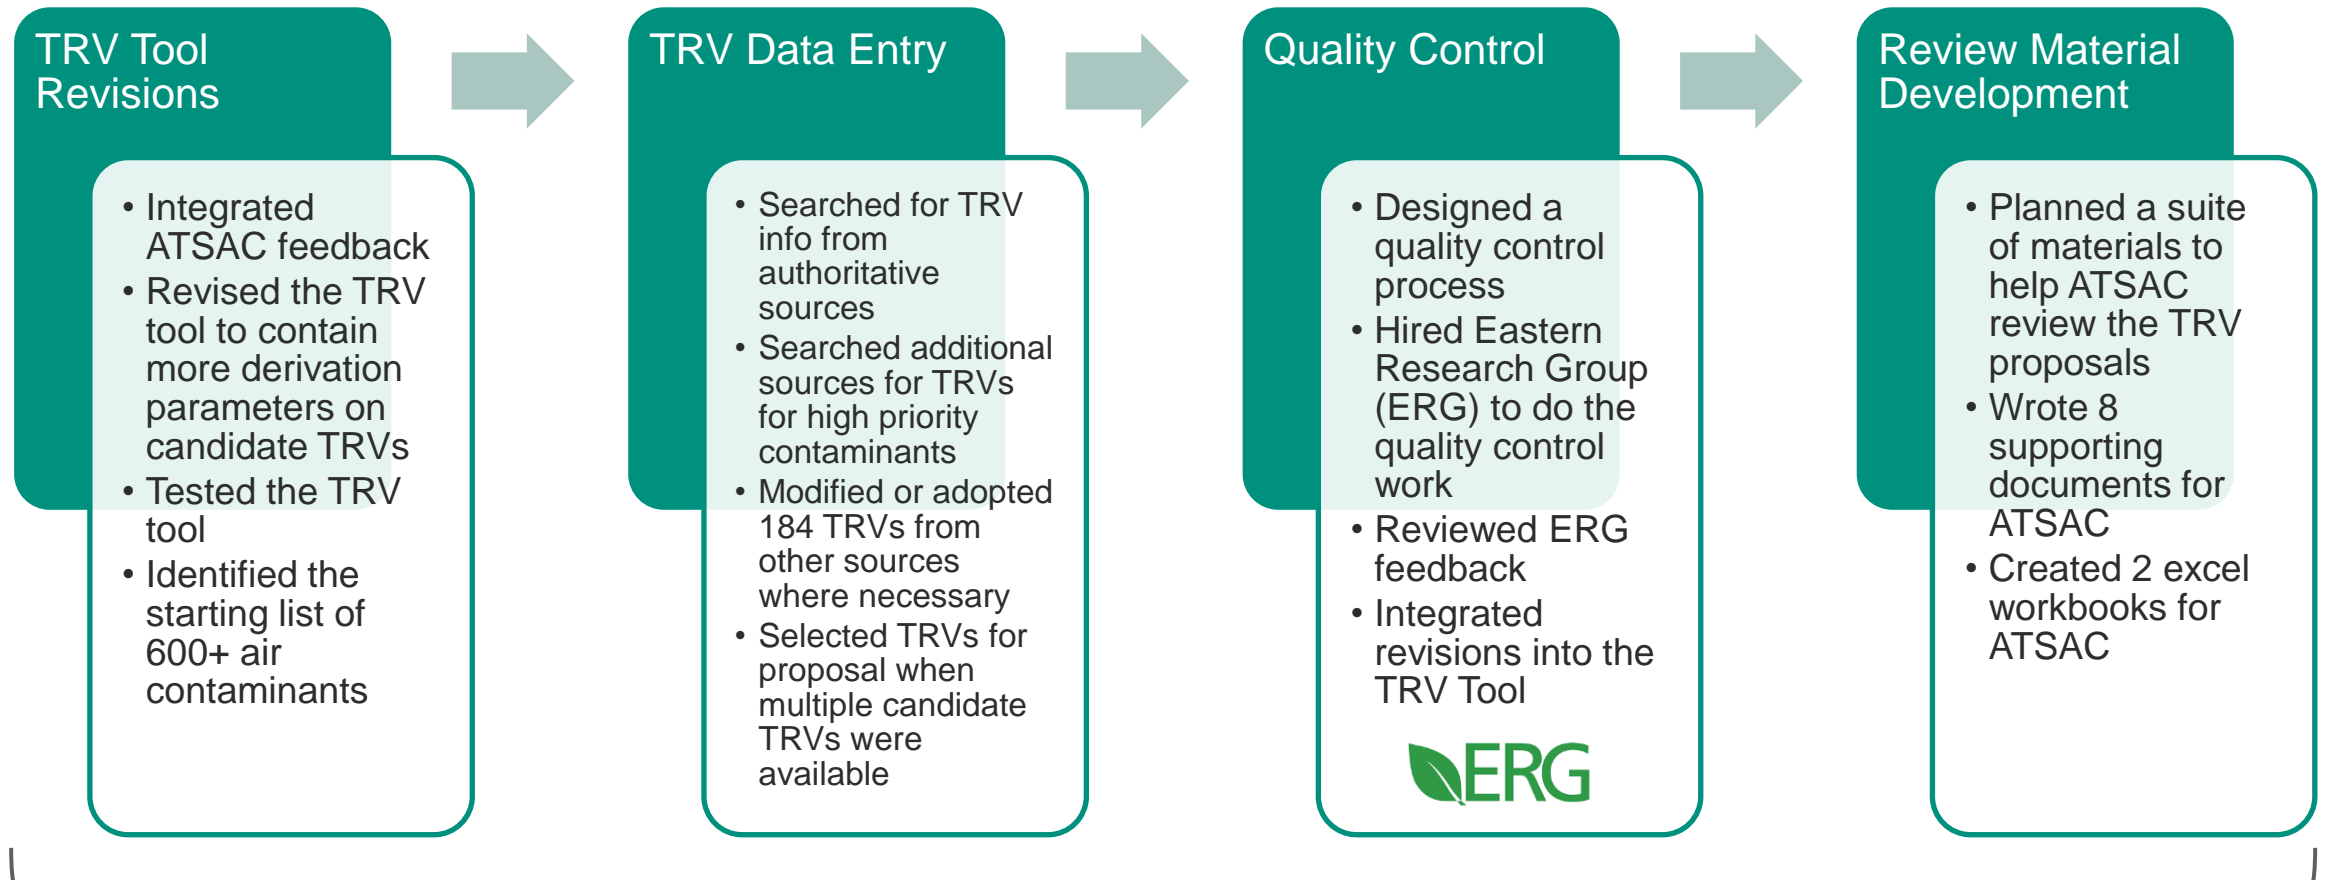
TRV Tool Revisions

• Integrated ATSAC feedback
• Revised the TRV tool to contain more derivation parameters on candidate TRVs
• Tested the TRV tool
• Identified the starting list of 600+ air contaminants

TRV Data Entry

• Searched for TRV info from authoritative sources
• Searched additional sources for TRVs for high priority contaminants
• Modified or adopted 184 TRVs from other sources where necessary
• Selected TRVs for proposal when multiple candidate TRVs were available

Quality Control

• Designed a quality control process
• Hired Eastern Research Group (ERG) to do the quality control work
• Reviewed ERG feedback
• Integrated revisions into the TRV Tool

ERG

Review Material Development

• Planned a suite of materials to help ATSAC review the TRV proposals
• Wrote 8 supporting documents for ATSAC
• Created 2 excel workbooks for ATSAC